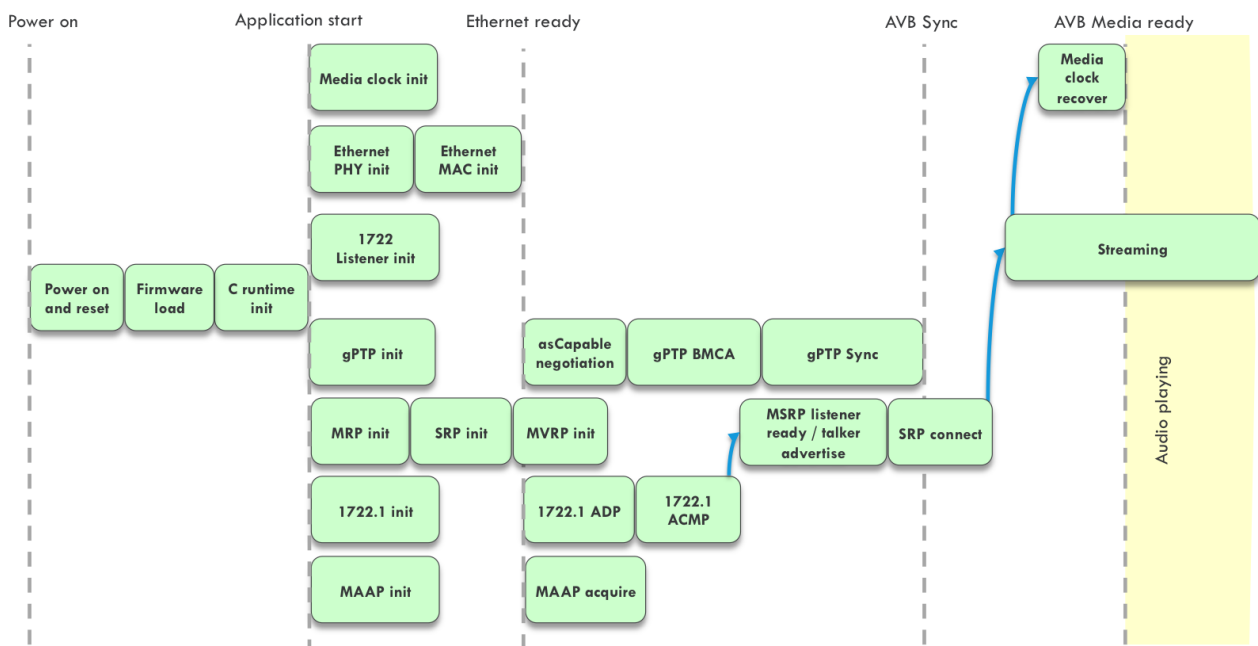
Power on

Application start

Ethernet ready

AVB Sync

AVB Media ready

Media clock init

Ethernet PHY init

Ethernet MAC init

1722 Listener init

Power on and reset

Firmware load

C runtime init

gPTP init

MRP init

SRP init

1722.1 init

MAAP init

asCapable negotiation

gPTP BMCA

gPTP Sync

MVRP init

1722.1 ADP

1722.1 ACMP

MAAP acquire

MSRP listener ready / talker advertise

SRP connect

Streaming

Media clock recover

Audio playing